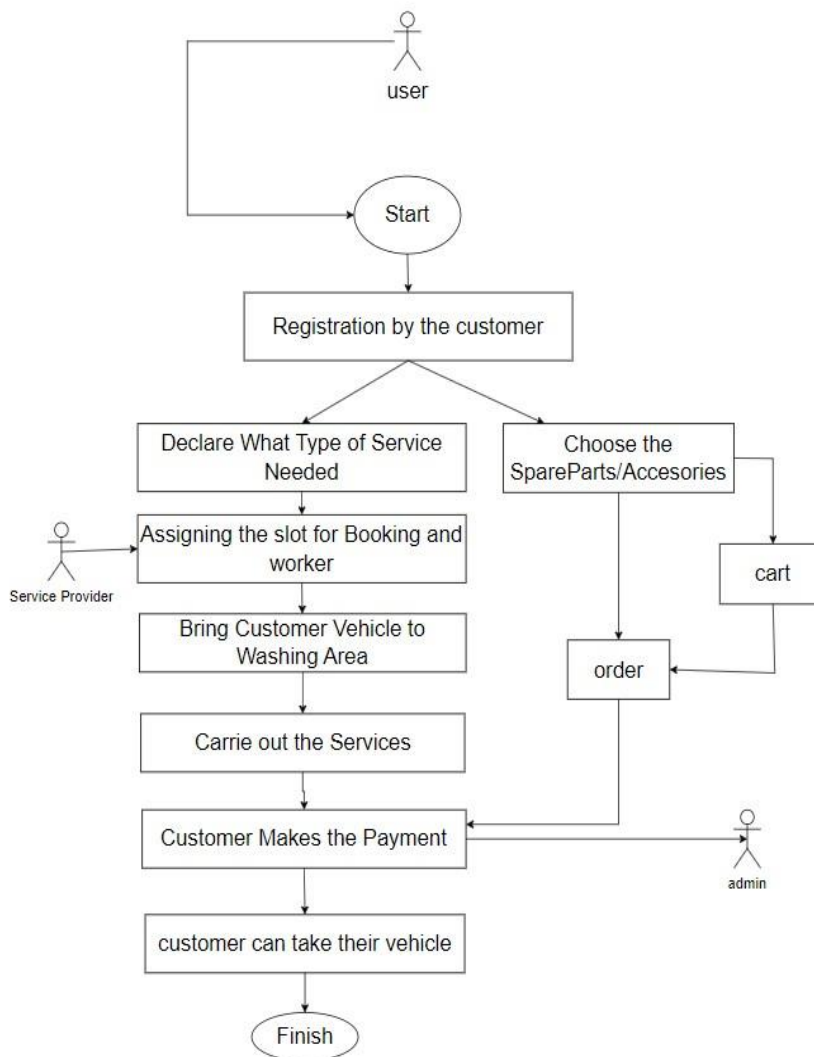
user

Start

Registration by the customer

Declare What Type of Service Needed

Choose the SpareParts/Accesories

Service Provider

Assigning the slot for Booking and worker

cart

Bring Customer Vehicle to Washing Area

order

Carrie out the Services

Customer Makes the Payment

admin

customer can take their vehicle

Finish